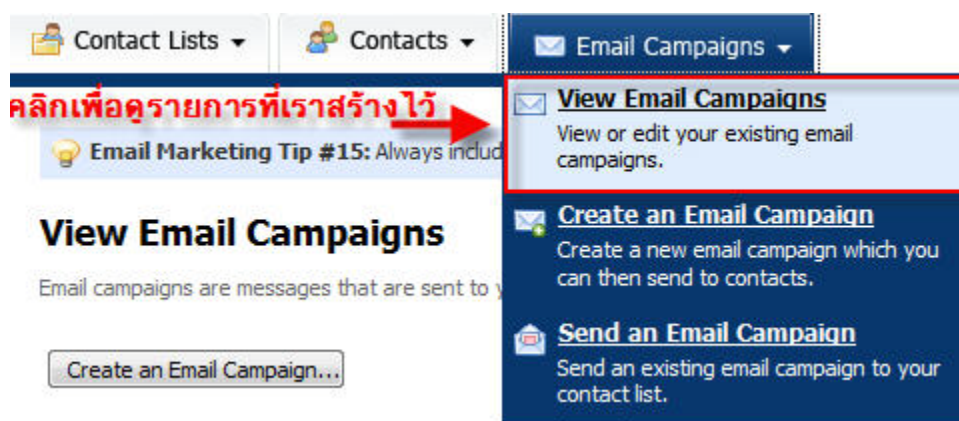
Contact Lists ▾
Contacts ▾
Email Campaigns ▾

คลิกเพื่อดูรายการที่เราสร้างไว้

Email Marketing Tip #15: Always includ

View Email Campaigns

Email campaigns are messages that are sent to y

Create an Email Campaign...

View Email Campaigns
View or edit your existing email campaigns.

Create an Email Campaign
Create a new email campaign which you can then send to contacts.

Send an Email Campaign
Send an existing email campaign to your contact list.